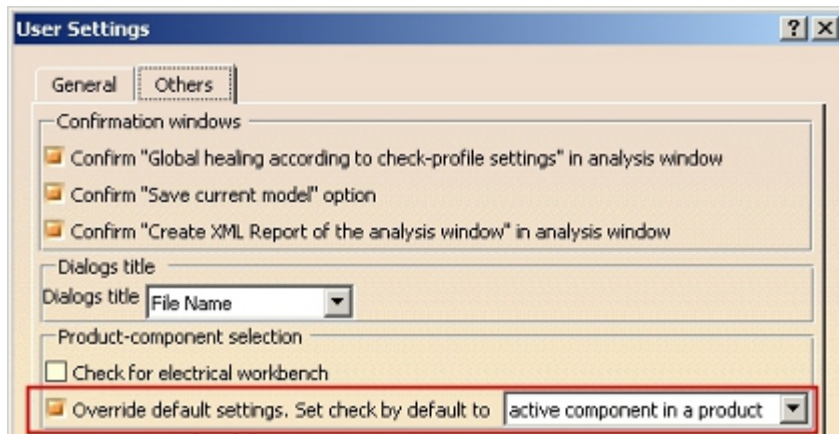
User Settings

?

General

Others

Confirmation windows

Confirm "Global healing according to check-profile settings" in analysis window

Confirm "Save current model" option

Confirm "Create XML Report of the analysis window" in analysis window

Dialogs title

Dialogs title File Name

Product-component selection

Check for electrical workbench

Override default settings. Set check by default to active component in a product